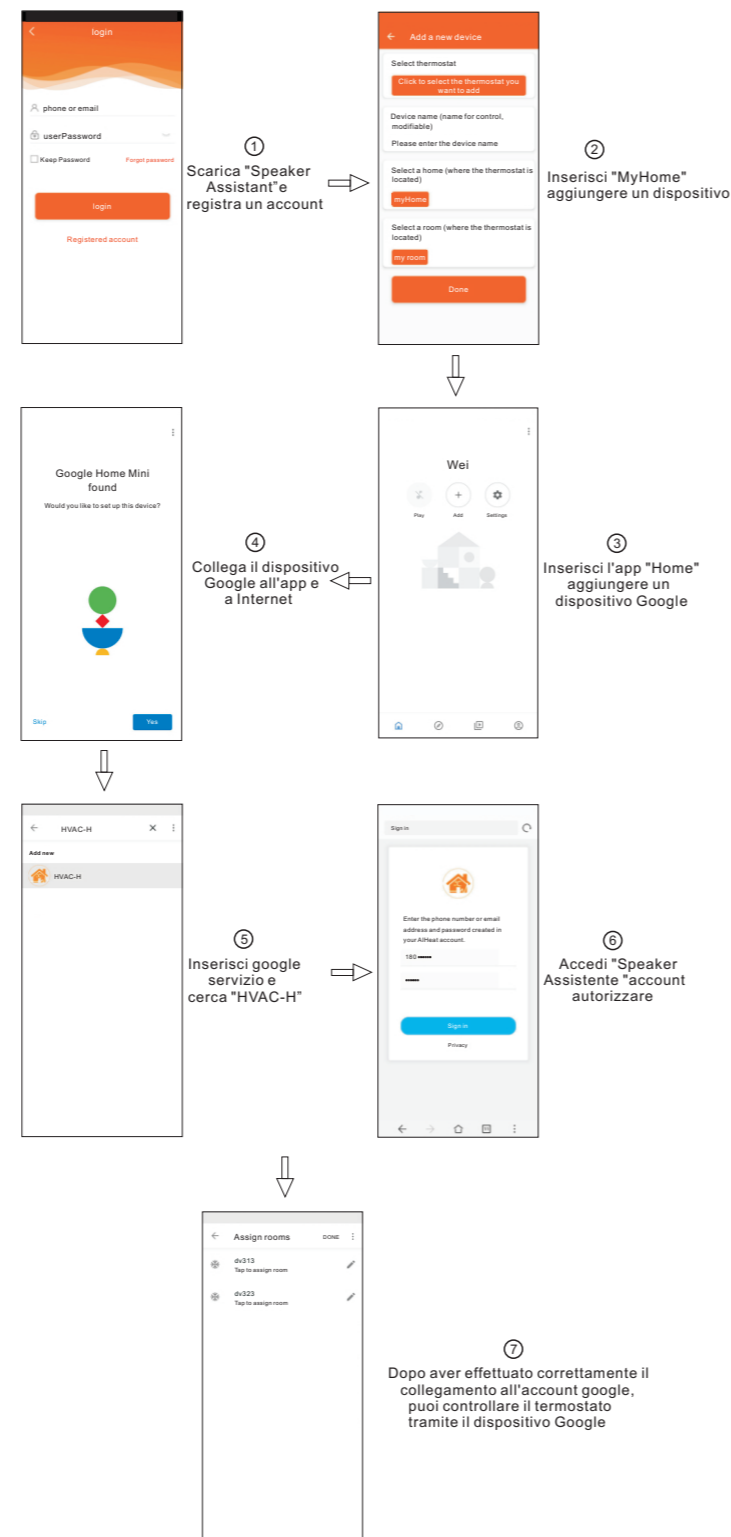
login

phone or email

userPassword

Keep Password

Forgot password

login

Registered account

①
Scarica "Speaker Assistant"e registra un account

Add a new device

Select thermostat

Click to select the thermostat you want to add

Device name (name for control, modifiable)

Please enter the device name

Select a home (where the thermostat is located)

myHome

Select a room (where the thermostat is located)

my room

Done

②
Inserisci "MyHome" aggiungere un dispositivo

Google Home Mini found

Would you like to set up this device?

Skip

Yes

④
Collega il dispositivo Google all'app e a Internet

Wei

Play

Add

Settings

③
Inserisci l'app "Home" aggiungere un dispositivo Google

HVAC-H

Add new

HVAC-H

⑤
Inserisci google servizio e cerca "HVAC-H"

Sign in

Enter the phone number or email address and password created in your AIHeat account.

180••••••

••••••

Sign in

Privacy

⑥
Accedi "Speaker Assistente "account autorizzare

Assign rooms

DONE

dv313
Tap to assign room

dv323
Tap to assign room

⑦
Dopo aver effettuato correttamente il collegamento all'account google, puoi controllare il termostato tramite il dispositivo Google